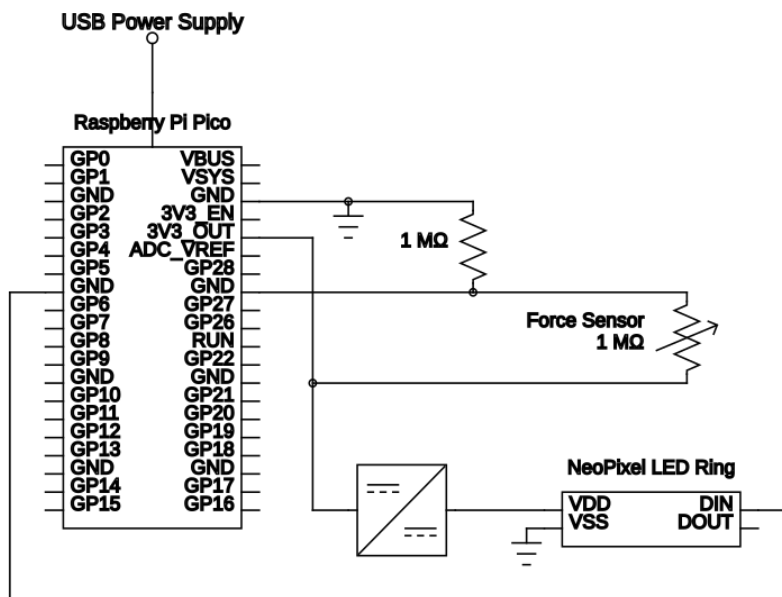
USB Power Supply

Raspberry Pi Pico

GP0
GP1
GND
GP2
GP3
GP4
GP5
GND
GP6
GP7
GP8
GP9
GND
GP10
GP11
GP12
GP13
GND
GP14
GP15

VBUS
VSYS
GND
3V3_EN
3V3_OUT
ADC_VREF
GP28
GND
GP27
GP26
RUN
GP22
GND
GP21
GP20
GP19
GP18
GND
GP17
GP16

1 MΩ

Force Sensor
1 MΩ

NeoPixel LED Ring

VDD
VSS
DIN
DOUT